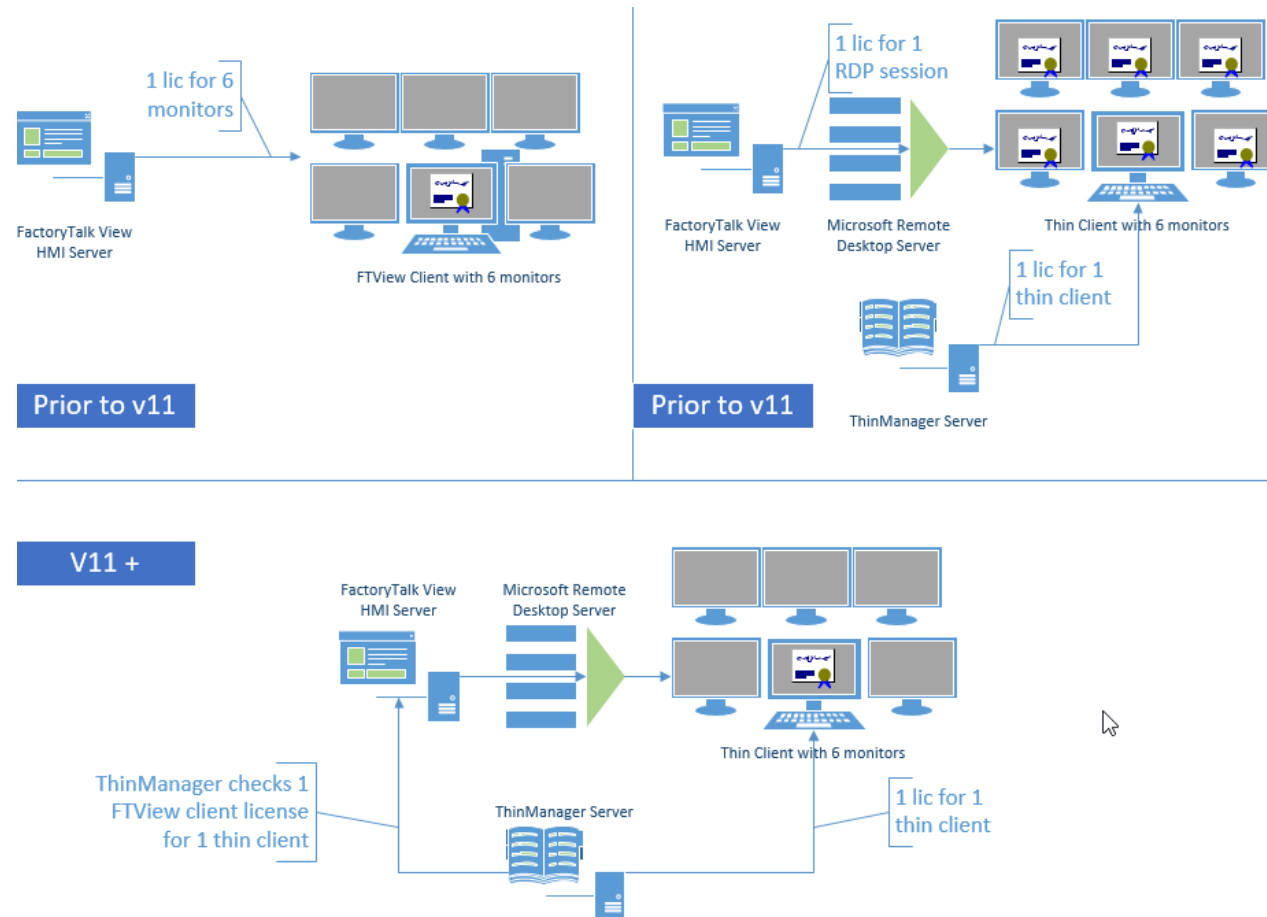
1 lic for 6 monitors

FactoryTalk View HMI Server

FTView Client with 6 monitors

Prior to v11

1 lic for 1 RDP session

FactoryTalk View HMI Server

Microsoft Remote Desktop Server

Thin Client with 6 monitors

1 lic for 1 thin client

ThinManager Server

Prior to v11

V11 +

FactoryTalk View HMI Server

Microsoft Remote Desktop Server

Thin Client with 6 monitors

ThinManager checks 1 FTView client license for 1 thin client

ThinManager Server

1 lic for 1 thin client